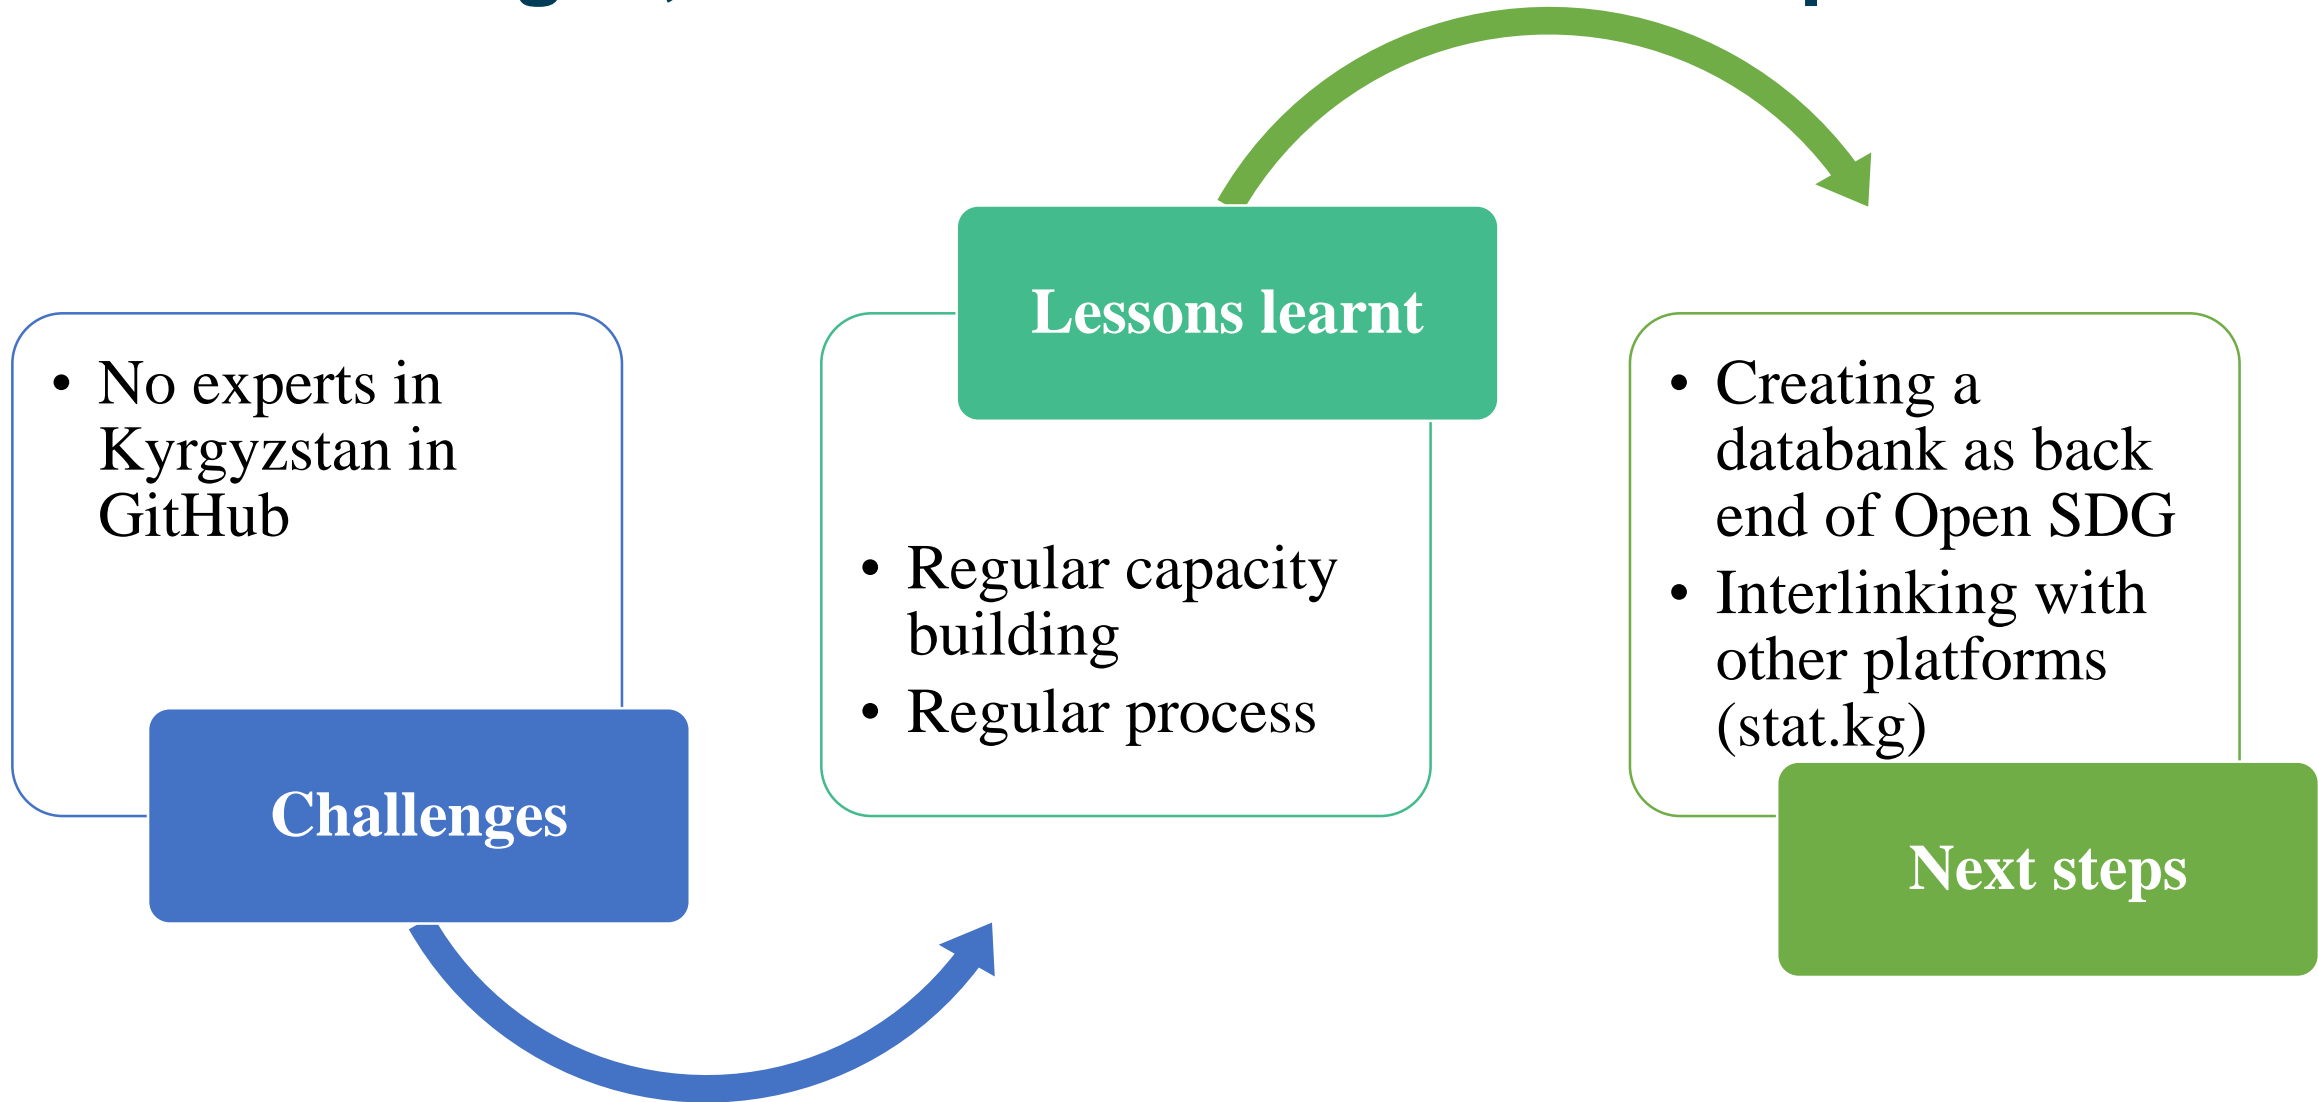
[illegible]

Lessons learnt

- No experts in Kyrgyzstan in GitHub

Challenges

- Regular capacity building
- Regular process

- Creating a databank as back end of Open SDG
- Interlinking with other platforms (stat.kg)

Next steps